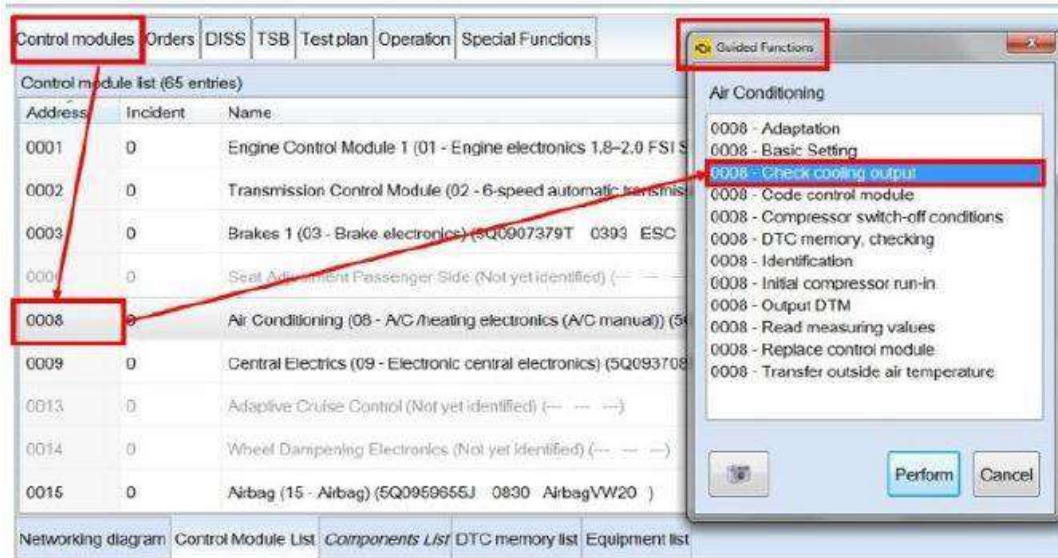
Control modules | Orders | DISS | TSB | Test plan | Operation | Special Functions

Control module list (65 entries)

| Address | Incident | Name |
|---|---|---|
| 0001 | 0 | Engine Control Module 1 (01 - Engine electronics 1.8-2.0 FSI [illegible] |
| 0002 | 0 | Transmission Control Module (02 - 6-speed automatic transmis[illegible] |
| 0003 | 0 | Brakes 1 (03 - Brake electronics) (5Q0907379T 0393 ESC |
| 0006 | 0 | Seat Adjustment Passenger Side (Not yet identified) (--- --- |
| 0008 | 0 | Air Conditioning (08 - A/C /heating electronics (A/C manual)) (5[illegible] |
| 0009 | 0 | Central Electrics (09 - Electronic central electronics) (5Q093708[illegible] |
| 0013 | 0 | Adaptive Cruise Control (Not yet identified) (--- --- ---) |
| 0014 | 0 | Wheel Dampening Electronics (Not yet identified) (--- --- ---) |
| 0015 | 0 | Airbag (15 - Airbag) (5Q0959655J 0830 AirbagVW20 ) |

Networking diagram | Control Module List | Components List | DTC memory list | Equipment list

Guided Functions

Air Conditioning

0008 - Adaptation
0008 - Basic Setting
0008 - Check cooling output
0008 - Code control module
0008 - Compressor switch-off conditions
0008 - DTC memory, checking
0008 - Identification
0008 - Initial compressor run-in
0008 - Output DTM
0008 - Read measuring values
0008 - Replace control module
0008 - Transfer outside air temperature

Perform
Cancel